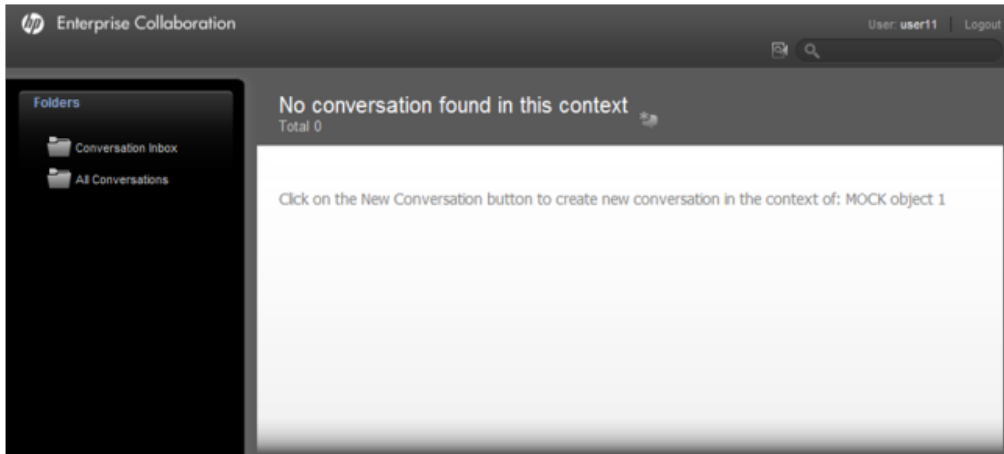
hp Enterprise Collaboration

User: user11 | Logout

Folders

Conversation Inbox

All Conversations

No conversation found in this context

Total 0

Click on the New Conversation button to create new conversation in the context of: MOCK object 1